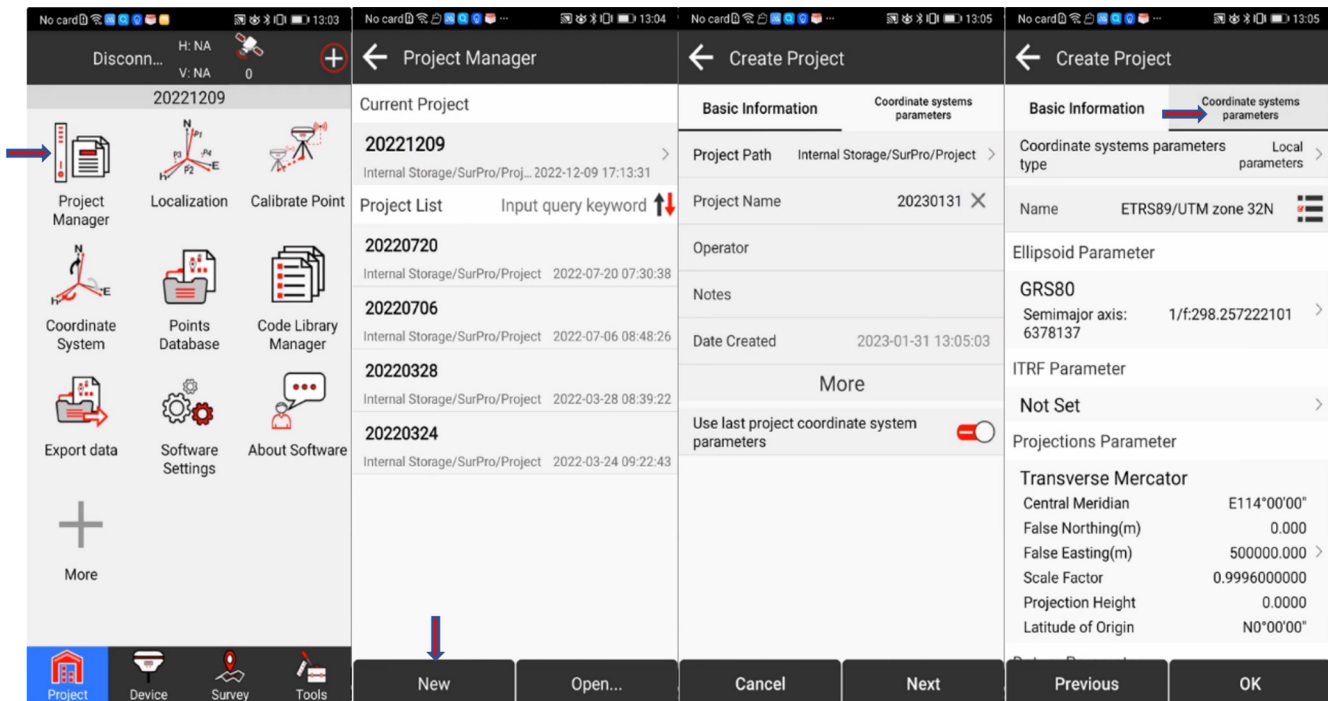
No card 13:03

Disconn... H: NA V: NA 0

20221209

Project Manager

Localization

Calibrate Point

Coordinate System

Points Database

Code Library Manager

Export data

Software Settings

About Software

More

Project Device Survey Tools

No card 13:04

Project Manager

Current Project

20221209

Internal Storage/SurPro/Proj... 2022-12-09 17:13:31

Project List Input query keyword

20220720

Internal Storage/SurPro/Project 2022-07-20 07:30:38

20220706

Internal Storage/SurPro/Project 2022-07-06 08:48:26

20220328

Internal Storage/SurPro/Project 2022-03-28 08:39:22

20220324

Internal Storage/SurPro/Project 2022-03-24 09:22:43

New Open...

No card 13:05

Create Project

Basic Information Coordinate systems parameters

Project Path Internal Storage/SurPro/Project

Project Name 20230131

Operator

Notes

Date Created 2023-01-31 13:05:03

More

Use last project coordinate system parameters

Cancel Next

No card 13:05

Create Project

Basic Information Coordinate systems parameters

Coordinate systems parameters type Local parameters

Name ETRS89/UTM zone 32N

Ellipsoid Parameter

GRS80

Semimajor axis: 6378137 1/f:298.257222101

ITRF Parameter

Not Set

Projections Parameter

Transverse Mercator

Central Meridian E114°00'00"

False Northing(m) 0.000

False Easting(m) 500000.000

Scale Factor 0.9996000000

Projection Height 0.0000

Latitude of Origin N0°00'00"

Previous OK